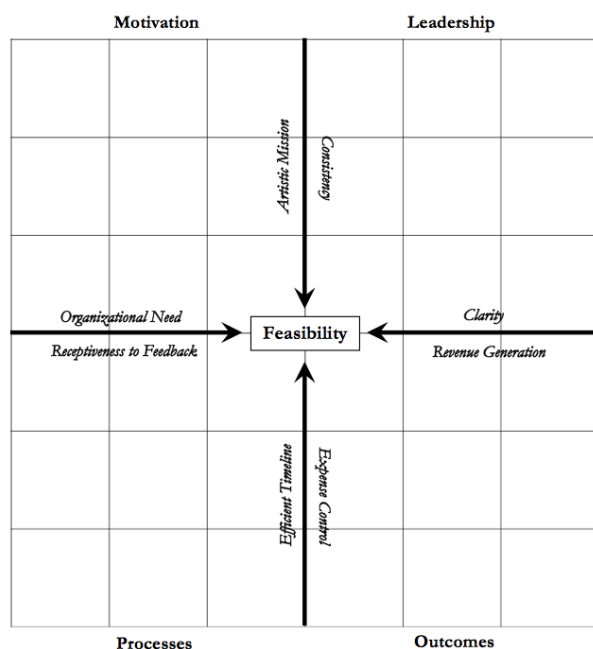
Motivation

Leadership

Artistic Mission

Consistency

Organizational Need

Receptiveness to Feedback

Feasibility

Clarity

Revenue Generation

Efficient Timeline

Expense Control

Processes

Outcomes